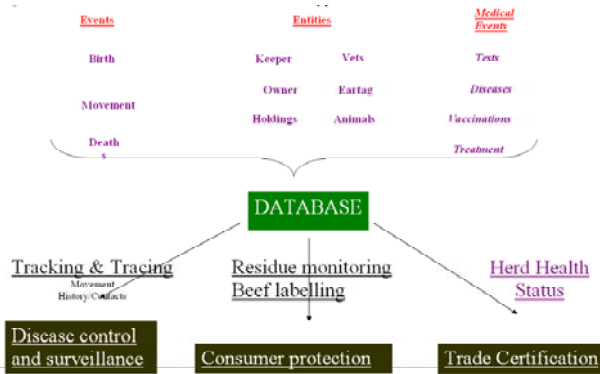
Events

Birth

Movement

Deaths

Entities

Keeper

Vets

Owner

Eartag

Holdings

Animals

Medical Events

Tests

Diseases

Vaccinations

Treatment

DATABASE

Tracking & Tracing

Movement History/Contacts

Residue monitoring

Beef labelling

Herd Health Status

Disease control and surveillance

Consumer protection

Trade Certification